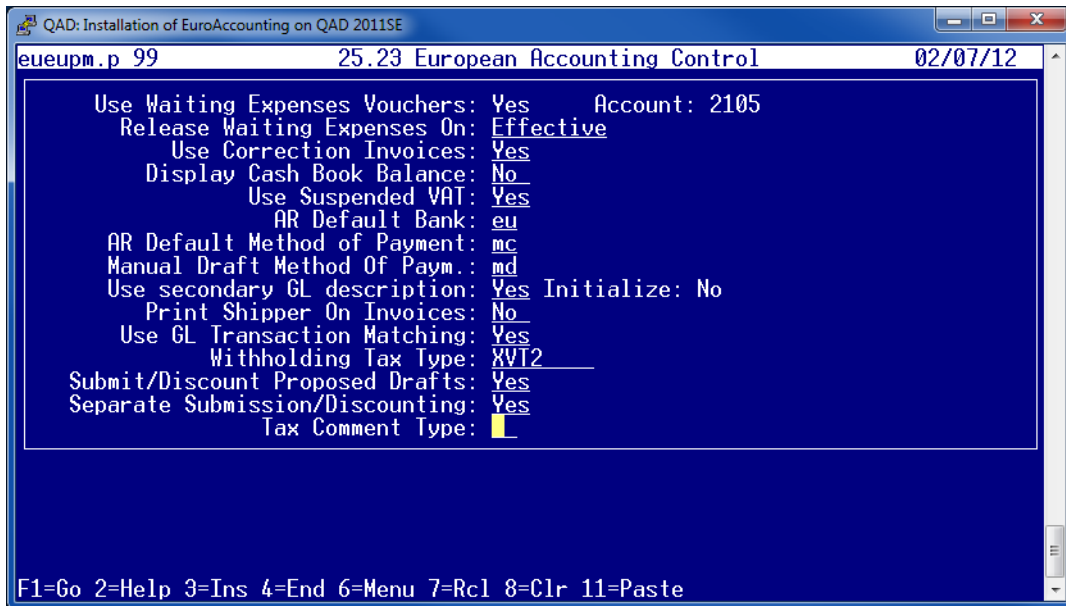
QAD: Installation of EuroAccounting on QAD 2011SE

eueupm.p 99 25.23 European Accounting Control 02/07/12

Use Waiting Expenses Vouchers: Yes Account: 2105
Release Waiting Expenses On: Effective
Use Correction Invoices: Yes
Display Cash Book Balance: No
Use Suspended VAT: Yes
AR Default Bank: eu
AR Default Method of Payment: mc
Manual Draft Method Of Paym.: md
Use secondary GL description: Yes Initialize: No
Print Shipper On Invoices: No
Use GL Transaction Matching: Yes
Withholding Tax Type: XVT2
Submit/Discount Proposed Drafts: Yes
Separate Submission/Discounting: Yes
Tax Comment Type:

F1=Go 2=Help 3=Ins 4=End 6=Menu 7=Rcl 8=Clr 11=Paste